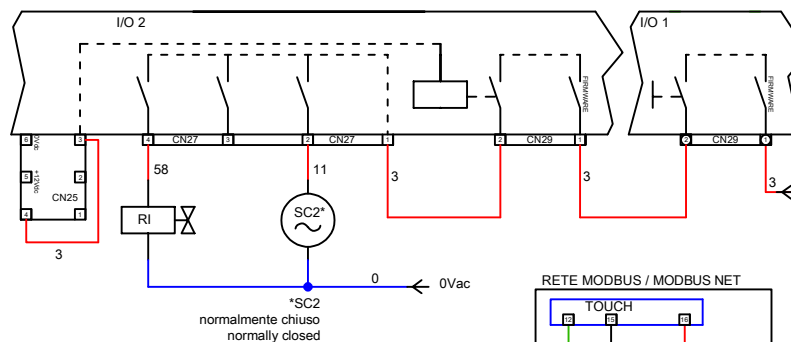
I/O 2

I/O 1

FIRMWARE

FIRMWARE

6 0Vdc 3

5 +12Vdc 2

CN25

4 1

3

4 CN27 3 2 CN27 1

2 CN29 1

0 CN29 1

58

11

3

3

3

RI

SC2*

0

0Vac

*SC2
normalmente chiuso
normally closed

RETE MODBUS / MODBUS NET

TOUCH

12 15 16